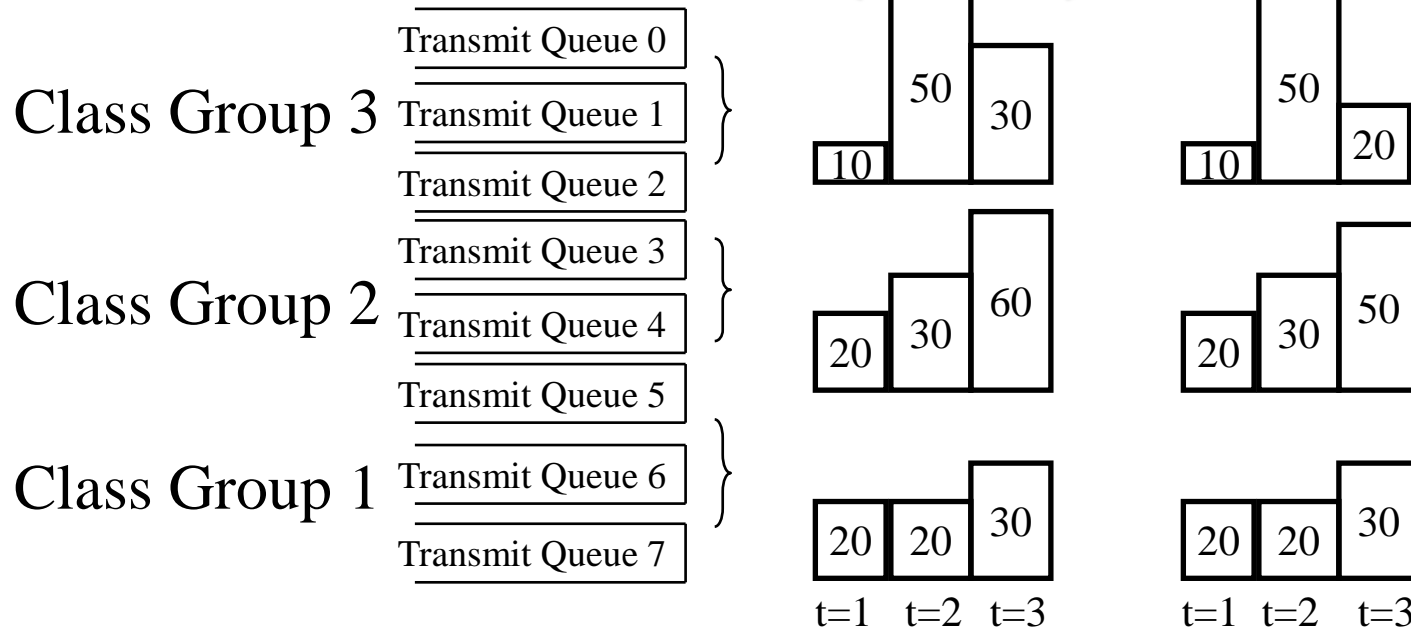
Transmit Queue 0

Class Group 3 Transmit Queue 1

Transmit Queue 2

Transmit Queue 3

Class Group 2 Transmit Queue 4

Transmit Queue 5

Class Group 1 Transmit Queue 6

Transmit Queue 7

10 50 30

20 30 60

20 20 30

t=1 t=2 t=3

10 50 20

20 30 50

20 20 30

t=1 t=2 t=3